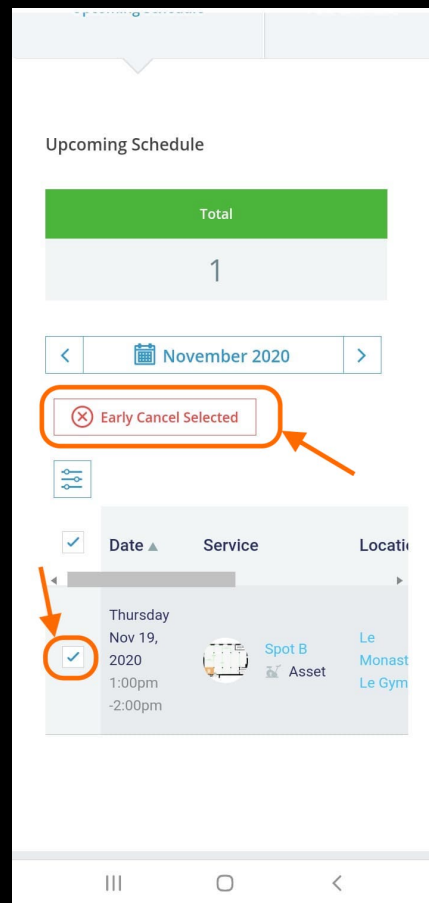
Upcoming Schedule

Upcoming Schedule

Total

1

November 2020

Early Cancel Selected

| | Date ▲ | Service | Locati |
|---|---|---|---|
| | Thursday Nov 19, 2020 1:00pm -2:00pm | Spot B Asset | Le Monast Le Gym |